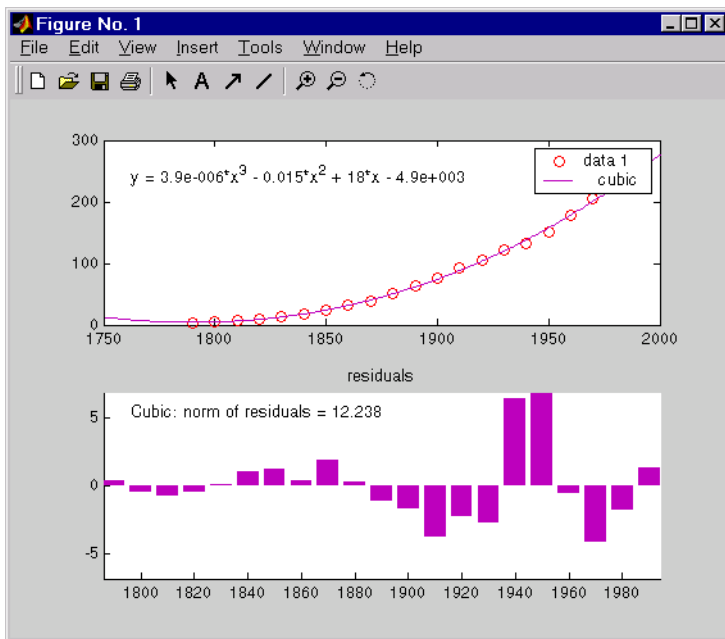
Figure No. 1

File Edit View Insert Tools Window Help

300
200
100
0
1750 1800 1850 1900 1950 2000

$y = 3.9e\text{-}006^{*}x^{3} - 0.015^{*}x^{2} + 18^{*}x - 4.9e\text{+}003$

data 1
cubic

residuals

Cubic: norm of residuals = 12.238

5
0
-5
1800 1820 1840 1860 1880 1900 1920 1940 1960 1980